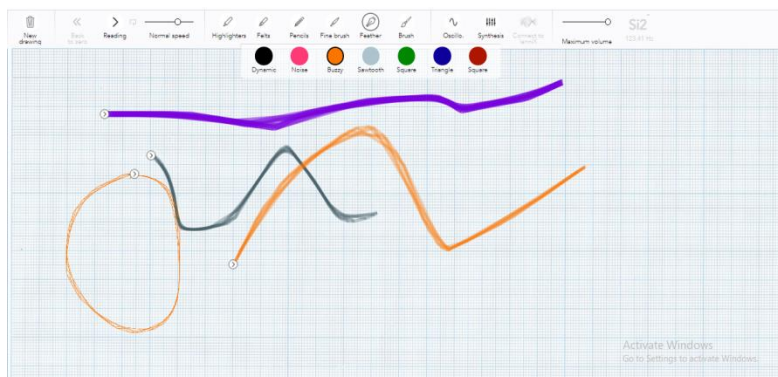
New drawing
Back to zero
Reading
Normal speed
Highlighters
Felts
Pencils
Fine brush
Feather
Brush
Oscillo.
Synthesis
Connect to arrival
Maximum volume
SI2
123.47 Hz

Dynamic
Noise
Buzzy
Sawtooth
Square
Triangle
Square

Activate Windows
Go to Settings to activate Windows.